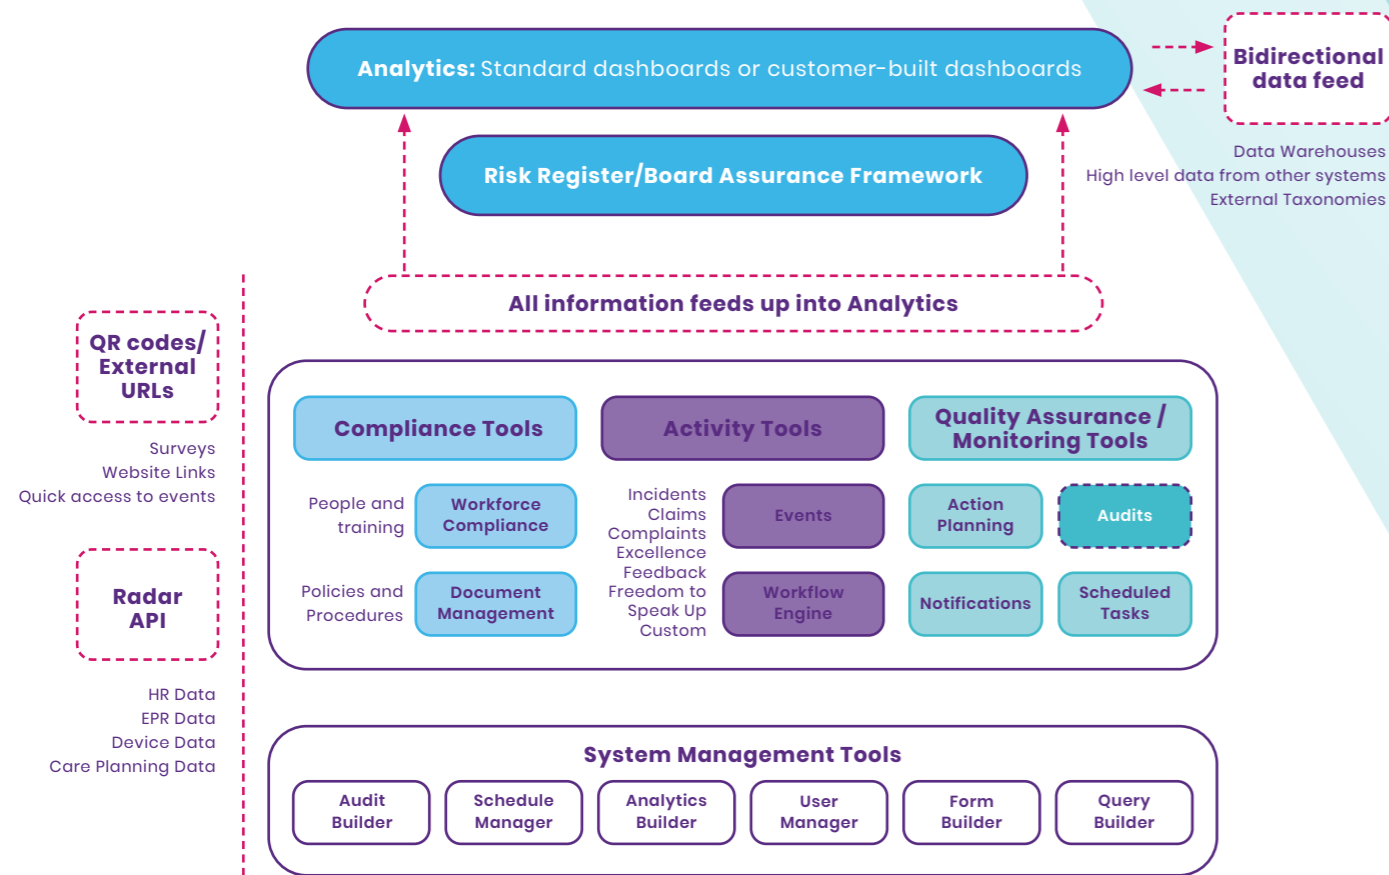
Analytics: Standard dashboards or customer-built dashboards

Bidirectional data feed

Data Warehouses
High level data from other systems
External Taxonomies

Risk Register/Board Assurance Framework

All information feeds up into Analytics

QR codes/ External URLs

Surveys
Website Links
Quick access to events

Radar API

HR Data
EPR Data
Device Data
Care Planning Data

Compliance Tools

People and training

Workforce Compliance

Policies and Procedures

Document Management

Activity Tools

Incidents
Claims
Complaints
Excellence
Feedback
Freedom to Speak Up
Custom

Events

Workflow Engine

Quality Assurance / Monitoring Tools

Action Planning

Audits

Notifications

Scheduled Tasks

System Management Tools

Audit Builder

Schedule Manager

Analytics Builder

User Manager

Form Builder

Query Builder